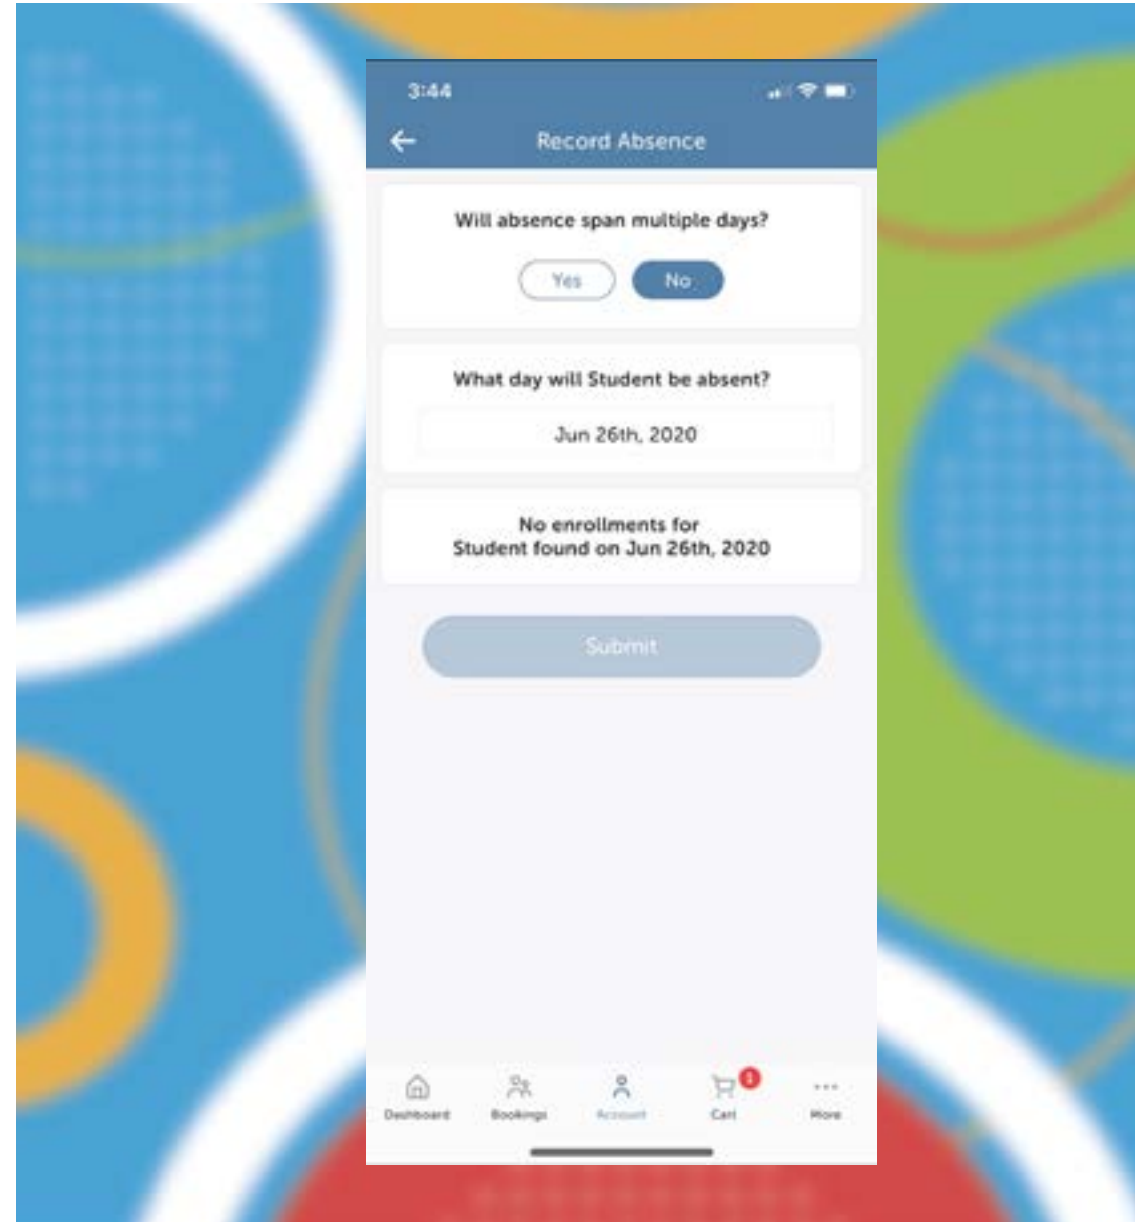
3:44

Record Absence

Will absence span multiple days?

Yes

No

What day will Student be absent?

Jun 26th, 2020

No enrollments for
Student found on Jun 26th, 2020

Submit

Dashboard

Bookings

Account

1

Cart

More